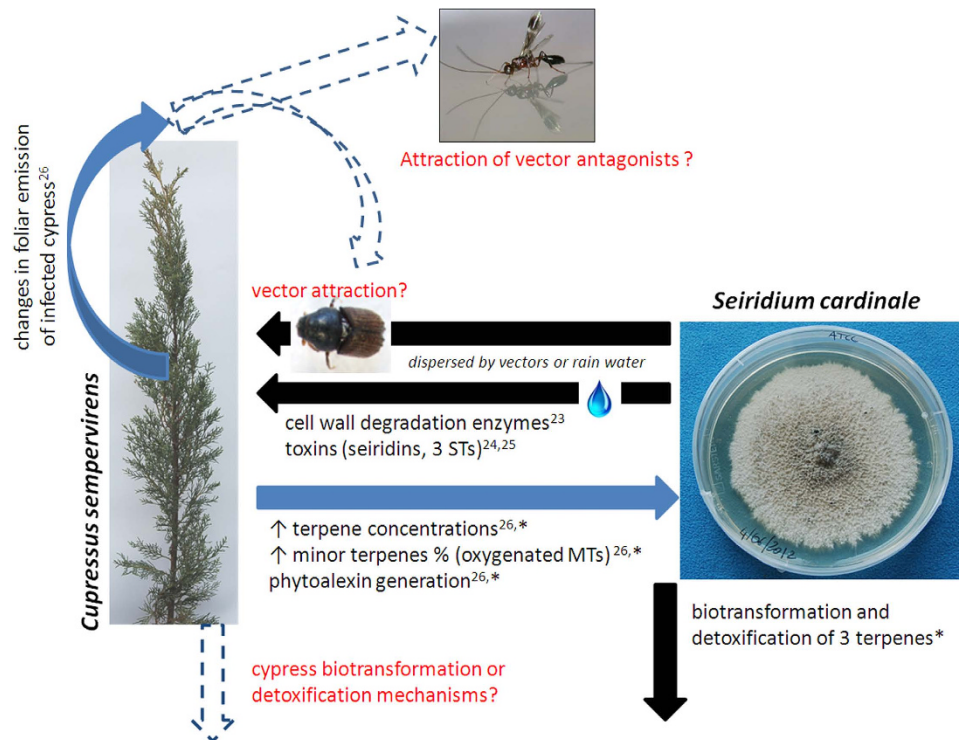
changes in foliar emission of infected cypress$^{26}$

Attraction of vector antagonists ?

vector attraction?

Seiridium cardinale

4TCC

dispersed by vectors or rain water

cell wall degradation enzymes$^{23}$
toxins (seiridins, 3 STs)$^{24,25}$

Cupressus sempervirens

↑ terpene concentrations$^{26,*}$
↑ minor terpenes % (oxygenated MTs) $^{26,*}$
phytoalexin generation$^{26,*}$

4/06/2012

biotransformation and detoxification of 3 terpenes*

cypress biotransformation or detoxification mechanisms?